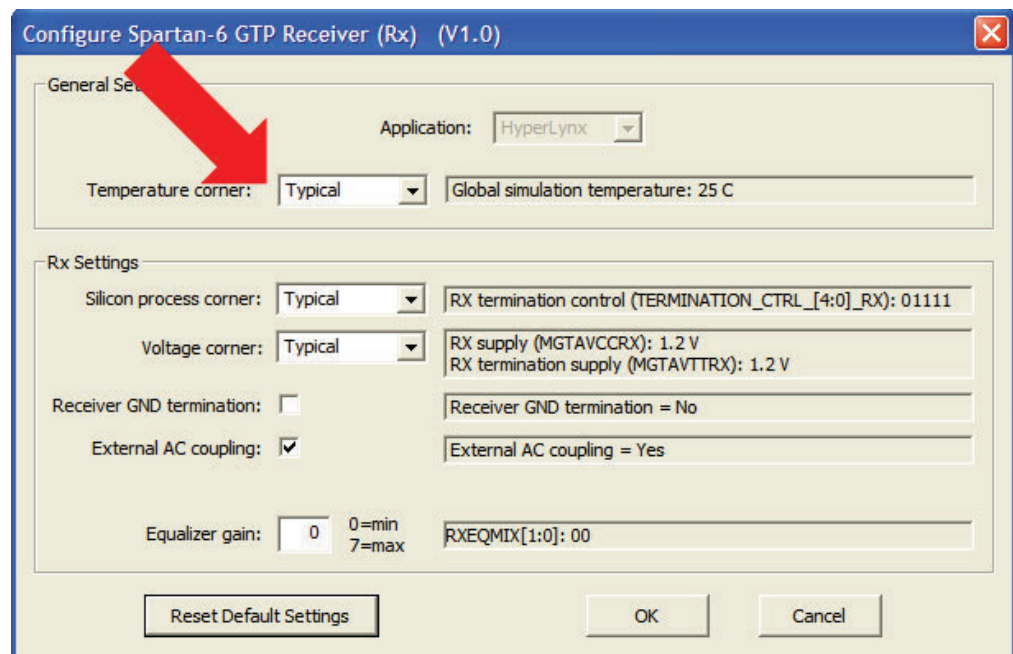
Configure Spartan-6 GTP Receiver (Rx) (V1.0)

General Se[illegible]

Application: HyperLynx

Temperature corner: Typical

Global simulation temperature: 25 C

Rx Settings

Silicon process corner: Typical

RX termination control (TERMINATION_CTRL_[4:0]_RX): 01111

Voltage corner: Typical

RX supply (MGTAVCCRX): 1.2 V
RX termination supply (MGTAVTTRX): 1.2 V

Receiver GND termination:

Receiver GND termination = No

External AC coupling: ✔

External AC coupling = Yes

Equalizer gain: 0 0=min 7=max

RXEQMIX[1:0]: 00

Reset Default Settings

OK

Cancel